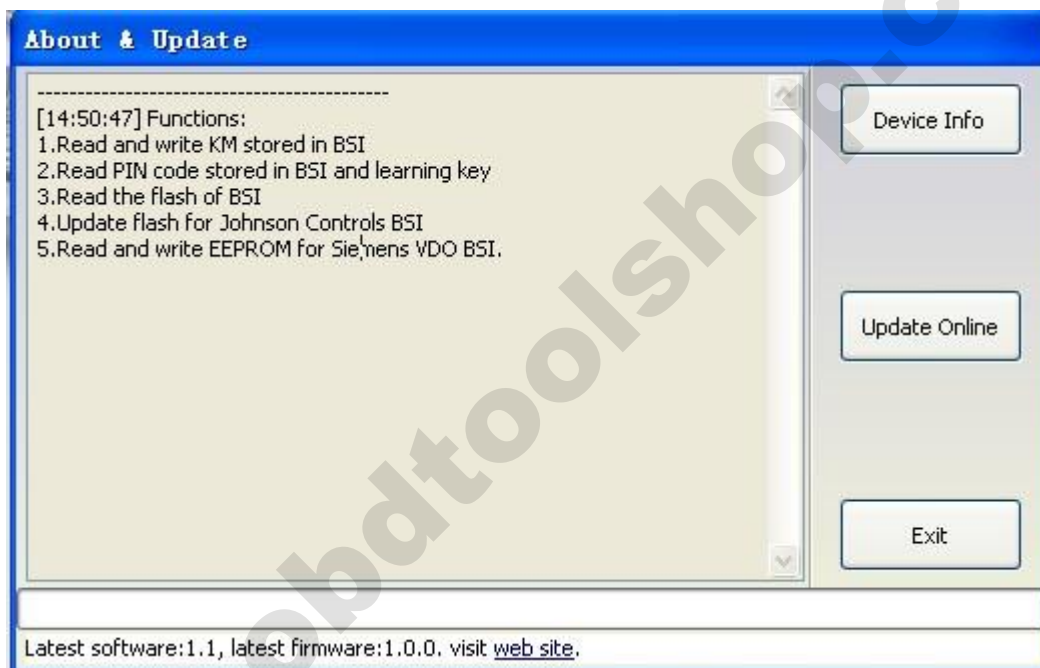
About & Update

--------------------------------------------
[14:50:47] Functions:
1.Read and write KM stored in BSI
2.Read PIN code stored in BSI and learning key
3.Read the flash of BSI
4.Update flash for Johnson Controls BSI
5.Read and write EEPROM for Siemens VDO BSI.

Device Info

Update Online

Exit

Latest software:1.1, latest firmware:1.0.0. visit web site.

obdtoolshop.c